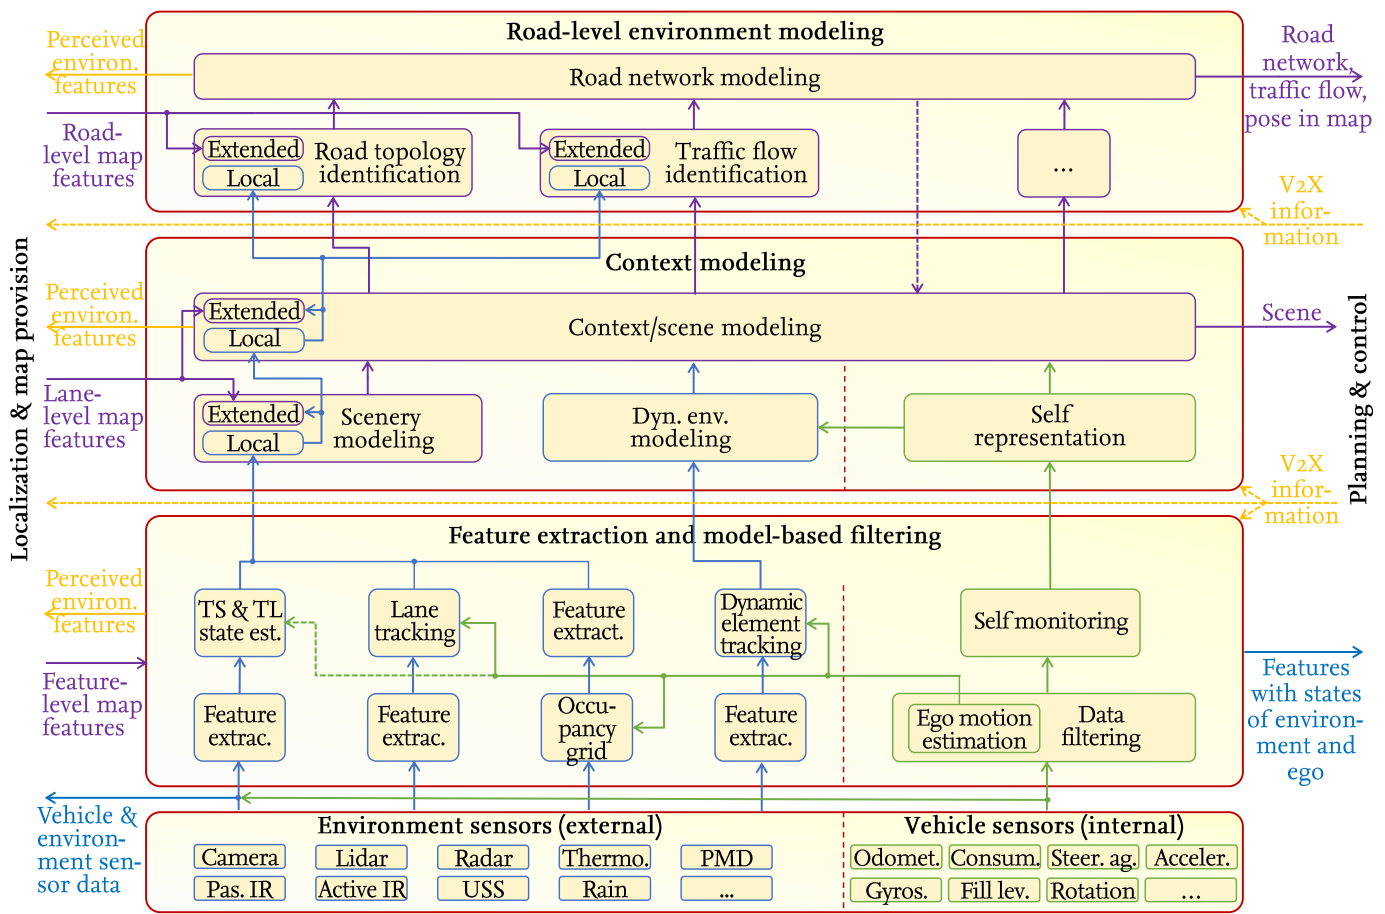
Road-level environment modeling

Perceived environ. features

Road network modeling

Road network, traffic flow, pose in map

Road-level map features

Extended
Local
Road topology identification

Extended
Local
Traffic flow identification

...

V2X information

Localization & map provision

Context modeling

Perceived environ. features

Extended
Local
Context/scene modeling

Scene

Planning & control

Lane-level map features

Extended
Local
Scenery modeling

Dyn. env. modeling

Self representation

V2X information

Feature extraction and model-based filtering

Perceived environ. features

TS & TL state est.

Lane tracking

Feature extract.

Dynamic element tracking

Self monitoring

Feature-level map features

Feature extrac.

Feature extrac.

Occupancy grid

Feature extrac.

Ego motion estimation

Data filtering

Features with states of environment and ego

Vehicle & environment sensor data

Environment sensors (external)

| Camera | Lidar | Radar | Thermo. | PMD |
|---|---|---|---|---|
| Pas. IR | Active IR | USS | Rain | ... |

Vehicle sensors (internal)

| Odomet. | Consum. | Steer. ag. | Acceler. |
|---|---|---|---|
| Gyros. | Fill lev. | Rotation | ... |